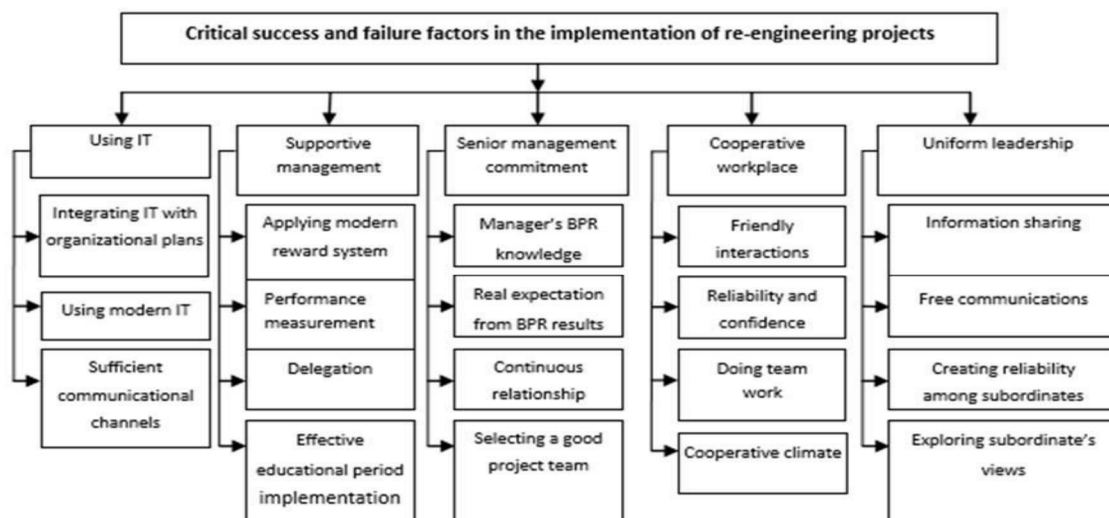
Critical success and failure factors in the implementation of re-engineering projects

Using IT

Integrating IT with organizational plans

Using modern IT

Sufficient communicational channels

Supportive management

Applying modern reward system

Performance measurement

Delegation

Effective educational period implementation

Senior management commitment

Manager's BPR knowledge

Real expectation from BPR results

Continuous relationship

Selecting a good project team

Cooperative workplace

Friendly interactions

Reliability and confidence

Doing team work

Cooperative climate

Uniform leadership

Information sharing

Free communications

Creating reliability among subordinates

Exploring subordinate's views